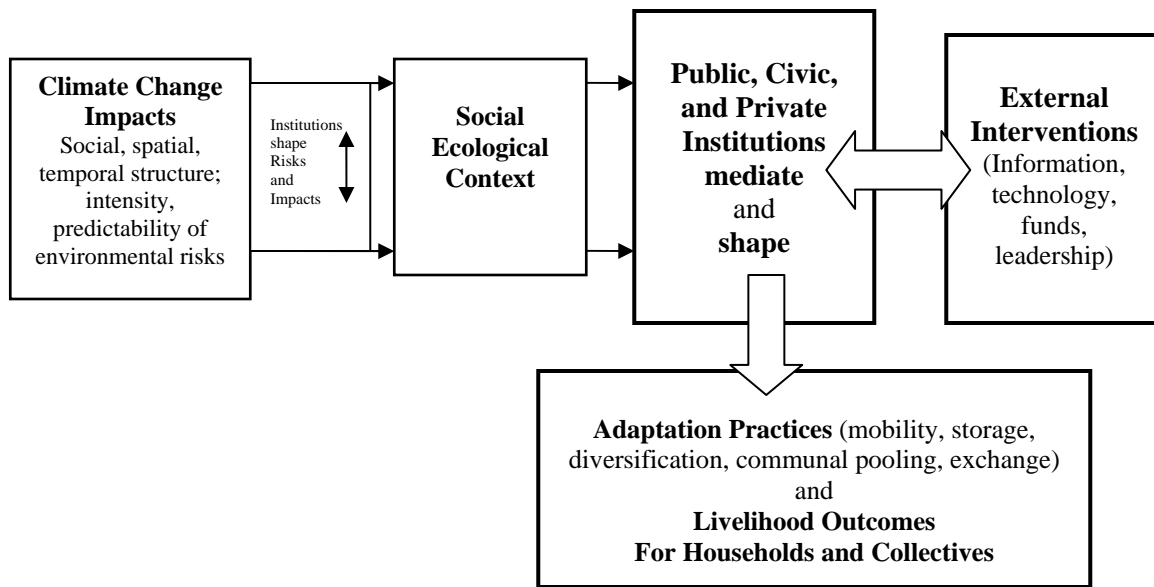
**Climate Change Impacts**
Social, spatial, temporal structure; intensity, predictability of environmental risks

Institutions shape Risks and Impacts

**Social Ecological Context**

**Public, Civic, and Private Institutions mediate** and **shape**

**External Interventions** (Information, technology, funds, leadership)

**Adaptation Practices** (mobility, storage, diversification, communal pooling, exchange) and **Livelihood Outcomes For Households and Collectives**